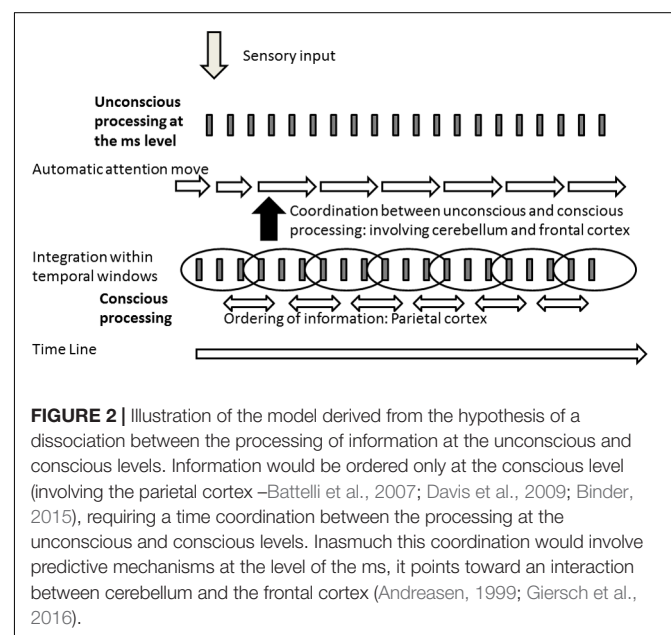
Sensory input

Unconscious processing at the ms level

Automatic attention move

Coordination between unconscious and conscious processing: involving cerebellum and frontal cortex

Integration within temporal windows

Conscious processing

Ordering of information: Parietal cortex

Time Line

FIGURE 2 | Illustration of the model derived from the hypothesis of a dissociation between the processing of information at the unconscious and conscious levels. Information would be ordered only at the conscious level (involving the parietal cortex –Battelli et al., 2007; Davis et al., 2009; Binder, 2015), requiring a time coordination between the processing at the unconscious and conscious levels. Inasmuch this coordination would involve predictive mechanisms at the level of the ms, it points toward an interaction between cerebellum and the frontal cortex (Andreasen, 1999; Giersch et al., 2016).